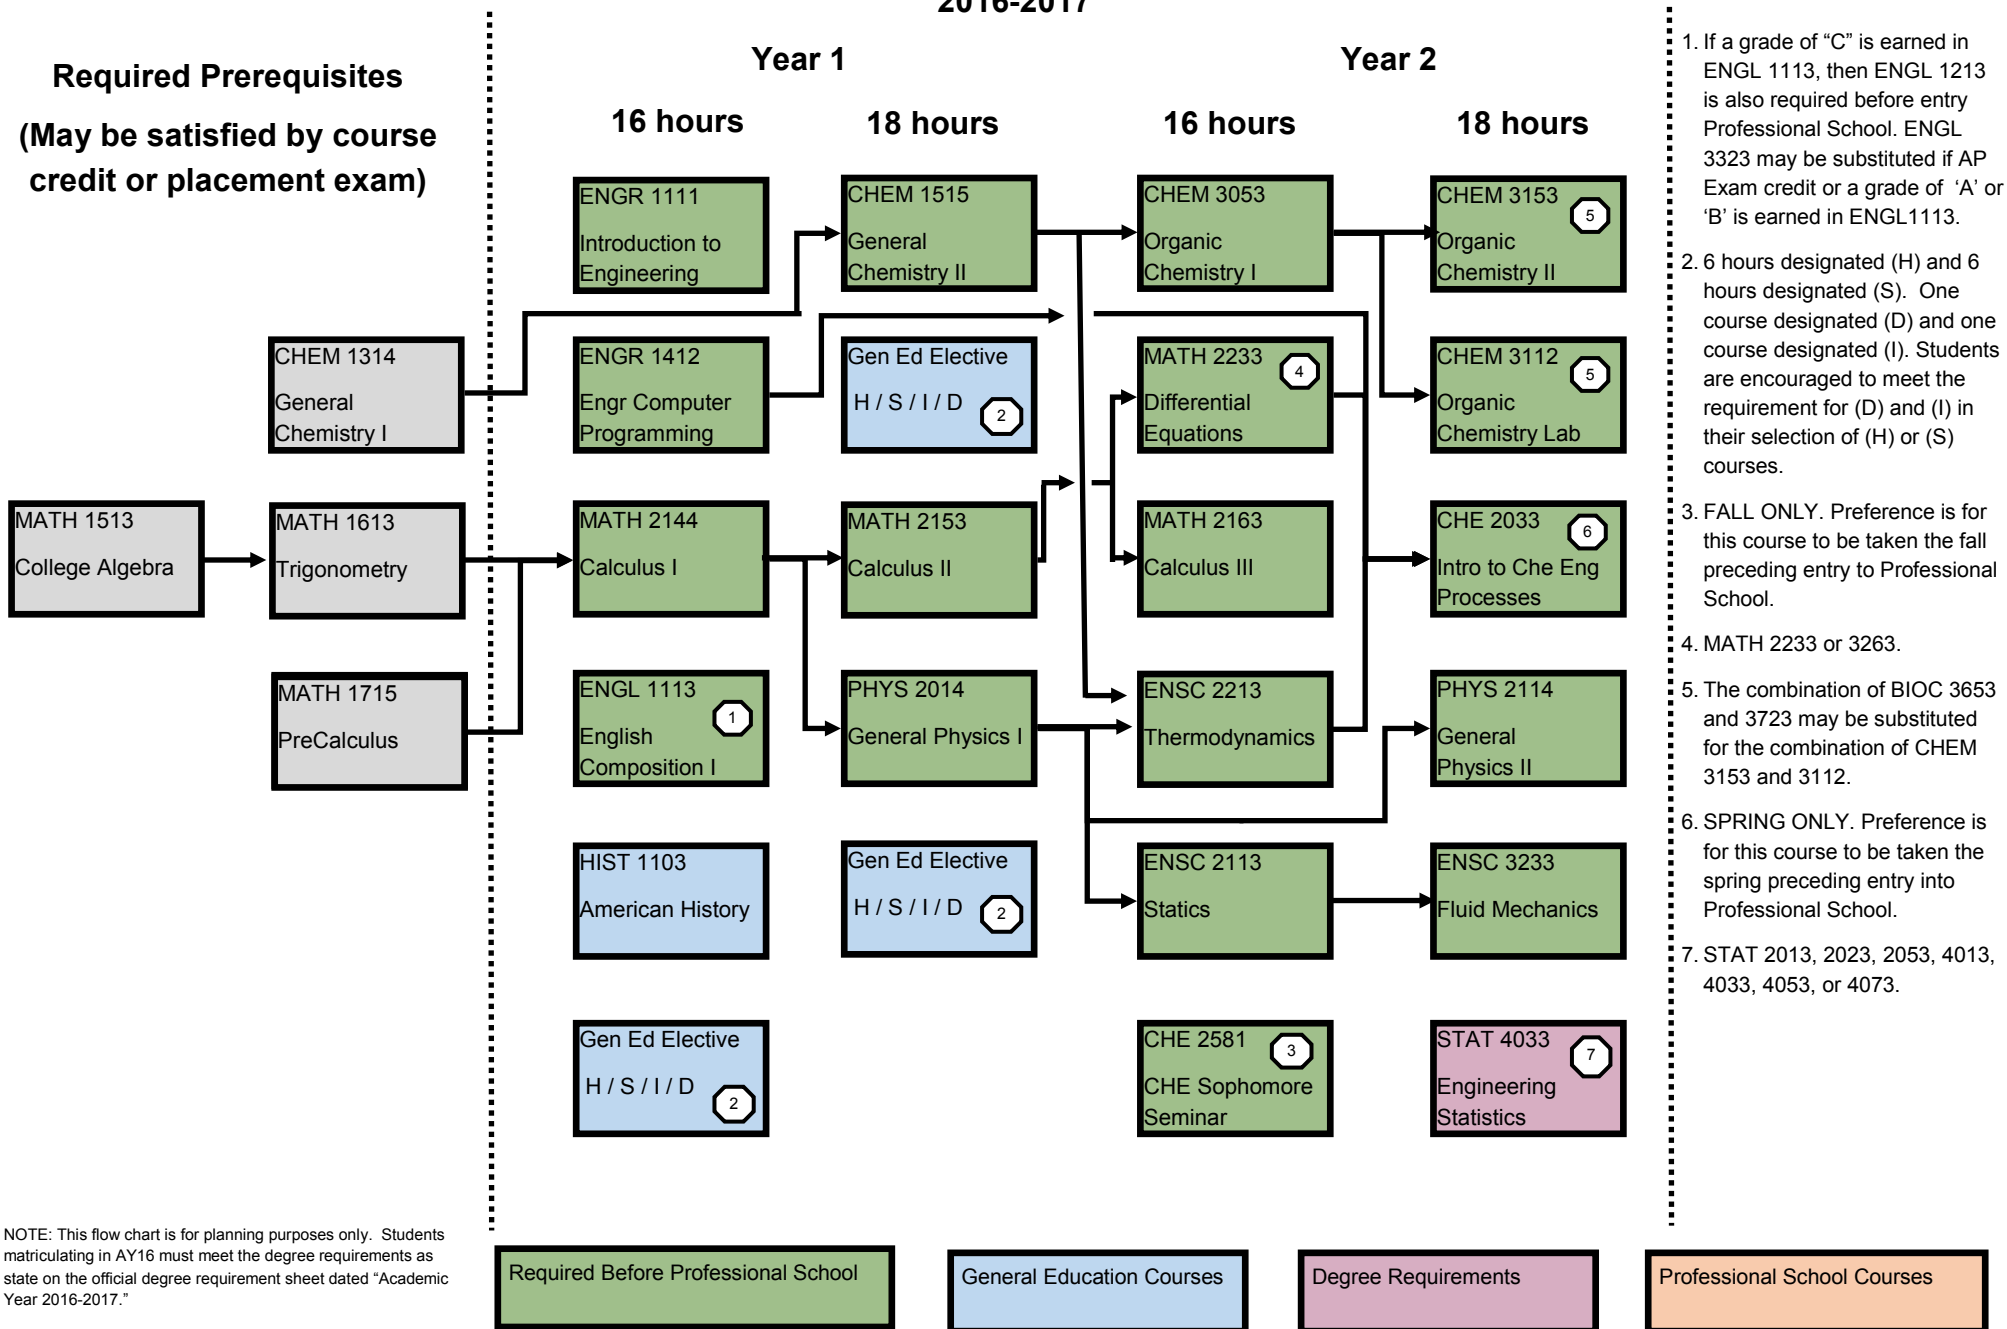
2016-2017

Required Prerequisites

(May be satisfied by course credit or placement exam)

Year 1

16 hours

18 hours

Year 2

16 hours

18 hours

CHEM 1314
General Chemistry I

MATH 1513
College Algebra

MATH 1613
Trigonometry

MATH 1715
PreCalculus

ENGR 1111
Introduction to Engineering

ENGR 1412
Engr Computer Programming

MATH 2144
Calculus I

ENGL 1113 1
English Composition I

HIST 1103
American History

Gen Ed Elective
H / S / I / D 2

CHEM 1515
General Chemistry II

Gen Ed Elective
H / S / I / D 2

MATH 2153
Calculus II

PHYS 2014
General Physics I

Gen Ed Elective
H / S / I / D 2

CHEM 3053
Organic Chemistry I

MATH 2233 4
Differential Equations

MATH 2163
Calculus III

ENSC 2213
Thermodynamics

ENSC 2113
Statics

CHE 2581 3
CHE Sophomore Seminar

CHEM 3153 5
Organic Chemistry II

CHEM 3112 5
Organic Chemistry Lab

CHE 2033 6
Intro to Che Eng Processes

PHYS 2114
General Physics II

ENSC 3233
Fluid Mechanics

STAT 4033 7
Engineering Statistics

1. If a grade of "C" is earned in ENGL 1113, then ENGL 1213 is also required before entry Professional School. ENGL 3323 may be substituted if AP Exam credit or a grade of 'A' or 'B' is earned in ENGL1113.

2. 6 hours designated (H) and 6 hours designated (S). One course designated (D) and one course designated (I). Students are encouraged to meet the requirement for (D) and (I) in their selection of (H) or (S) courses.

3. FALL ONLY. Preference is for this course to be taken the fall preceding entry to Professional School.

4. MATH 2233 or 3263.

5. The combination of BIOC 3653 and 3723 may be substituted for the combination of CHEM 3153 and 3112.

6. SPRING ONLY. Preference is for this course to be taken the spring preceding entry into Professional School.

7. STAT 2013, 2023, 2053, 4013, 4033, 4053, or 4073.

NOTE: This flow chart is for planning purposes only. Students matriculating in AY16 must meet the degree requirements as state on the official degree requirement sheet dated "Academic Year 2016-2017."

Required Before Professional School

General Education Courses

Degree Requirements

Professional School Courses